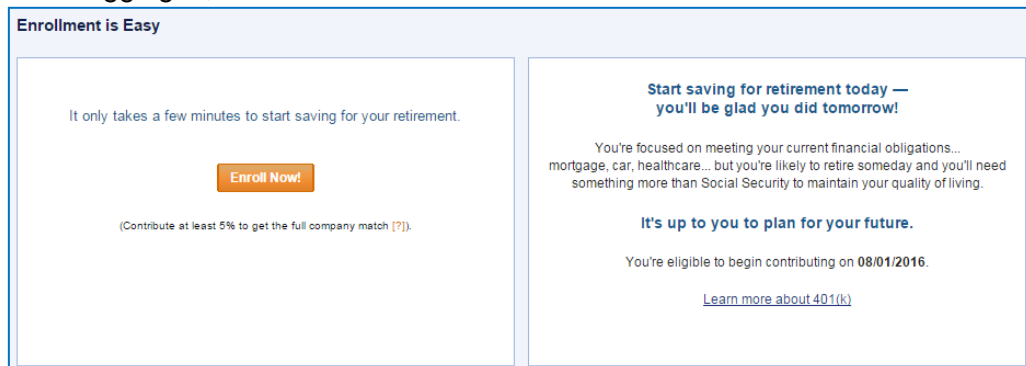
Enrollment is Easy

It only takes a few minutes to start saving for your retirement.

Enroll Now!

(Contribute at least 5% to get the full company match [?]).

Start saving for retirement today — you'll be glad you did tomorrow!

You're focused on meeting your current financial obligations... mortgage, car, healthcare... but you're likely to retire someday and you'll need something more than Social Security to maintain your quality of living.

It's up to you to plan for your future.

You're eligible to begin contributing on 08/01/2016.

Learn more about 401(k)